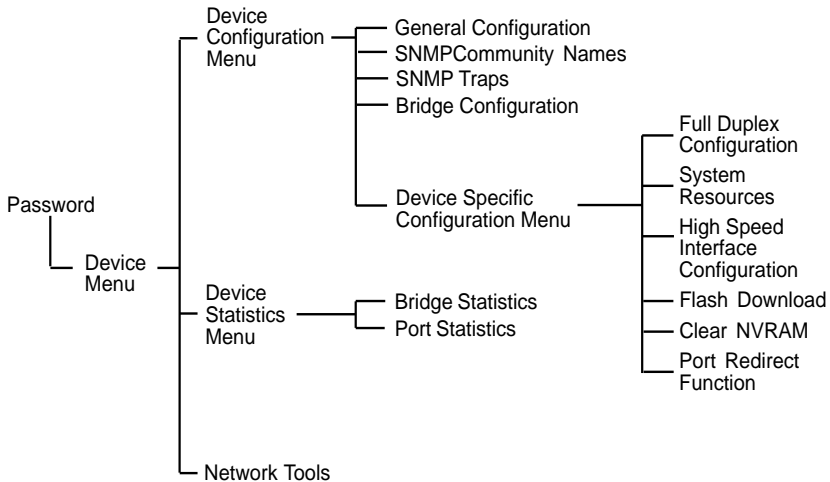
Password

Device Menu

Device Configuration Menu

General Configuration
SNMPCommunity Names
SNMP Traps
Bridge Configuration

Device Specific Configuration Menu

Full Duplex Configuration
System Resources
High Speed Interface Configuration
Flash Download
Clear NVRAM
Port Redirect Function

Device Statistics Menu

Bridge Statistics
Port Statistics

Network Tools